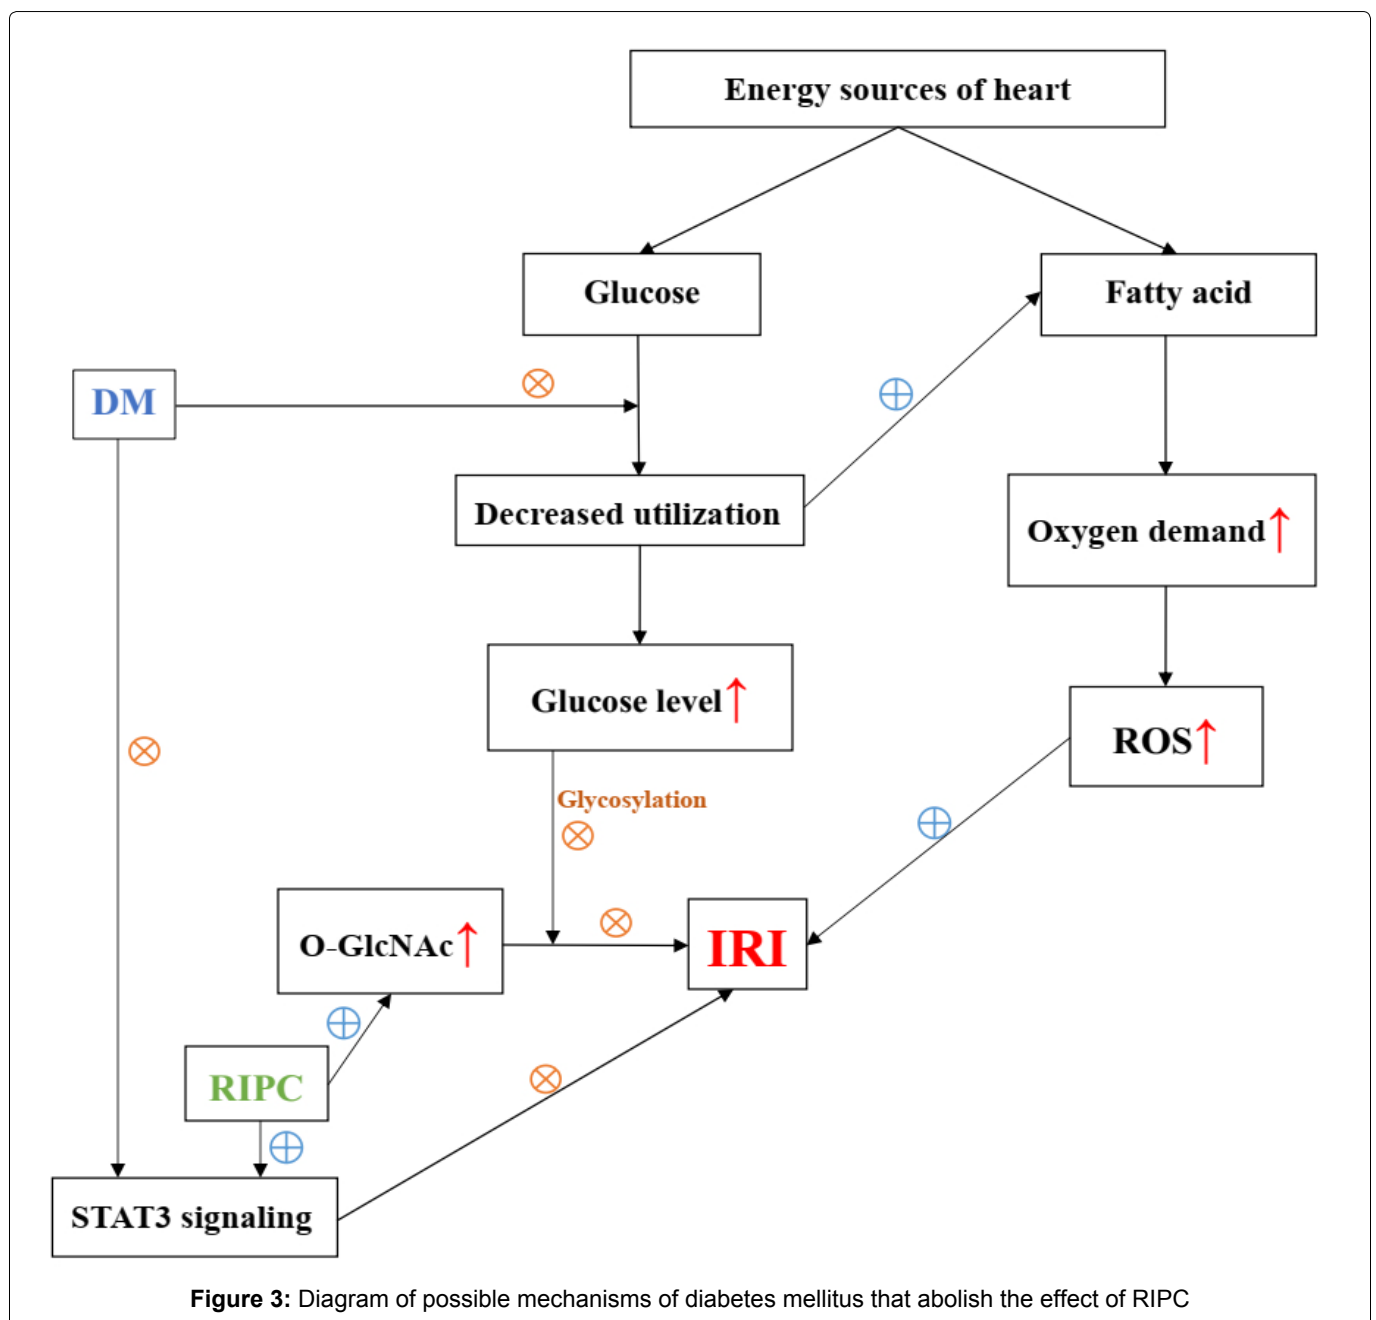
Energy sources of heart

Glucose

Fatty acid

DM

⊗

⊕

Decreased utilization

Oxygen demand↑

Glucose level↑

ROS↑

⊗

Glycosylation

⊗

⊕

O-GlcNAc↑

⊗

IRI

⊕

RIPC

⊗

⊕

STAT3 signaling

**Figure 3:** Diagram of possible mechanisms of diabetes mellitus that abolish the effect of RIPC